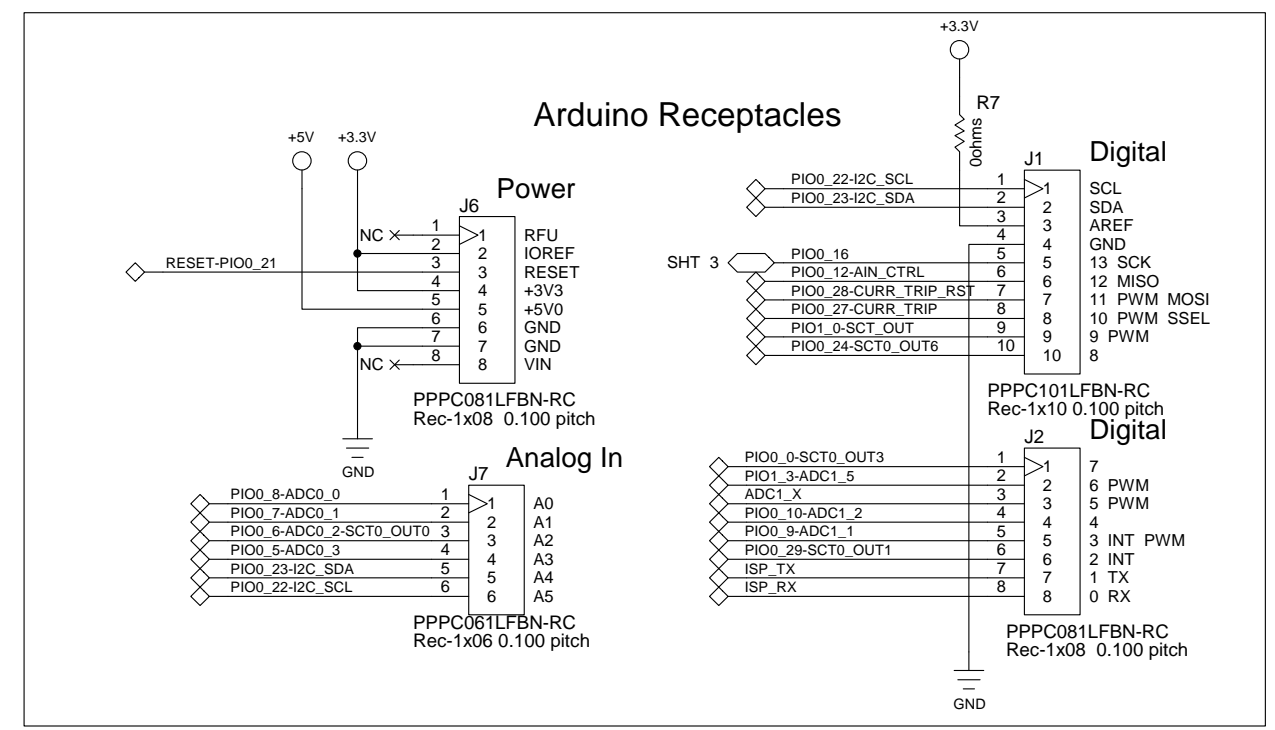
Arduino Receptacles

+5V +3.3V

Power

J6

NC 1 1 RFU
2 2 IOREF
RESET-PIO0_21 3 3 RESET
4 4 +3V3
5 5 +5V0
6 6 GND
7 7 GND
NC 8 8 VIN

PPPC081LFBN-RC
Rec-1x08 0.100 pitch

GND

Analog In

J7

PIO0_8-ADC0_0 1 1 A0
PIO0_7-ADC0_1 2 2 A1
PIO0_6-ADC0_2-SCT0_OUT0 3 3 A2
PIO0_5-ADC0_3 4 4 A3
PIO0_23-I2C_SDA 5 5 A4
PIO0_22-I2C_SCL 6 6 A5

PPPC061LFBN-RC
Rec-1x06 0.100 pitch

+3.3V

R7
0ohms

Digital

J1

PIO0_22-I2C_SCL 1 1 SCL
PIO0_23-I2C_SDA 2 2 SDA
3 3 AREF
4 4 GND
SHT 3 PIO0_16 5 5 13 SCK
PIO0_12-AIN_CTRL 6 6 12 MISO
PIO0_28-CURR_TRIP_RST 7 7 11 PWM MOSI
PIO0_27-CURR_TRIP 8 8 10 PWM SSEL
PIO1_0-SCT_OUT 9 9 9 PWM
PIO0_24-SCT0_OUT6 10 10 8

PPPC101LFBN-RC
Rec-1x10 0.100 pitch

Digital

J2

PIO0_0-SCT0_OUT3 1 1 7
PIO1_3-ADC1_5 2 2 6 PWM
ADC1_X 3 3 5 PWM
PIO0_10-ADC1_2 4 4 4
PIO0_9-ADC1_1 5 5 3 INT PWM
PIO0_29-SCT0_OUT1 6 6 2 INT
ISP_TX 7 7 1 TX
ISP_RX 8 8 0 RX

PPPC081LFBN-RC
Rec-1x08 0.100 pitch

GND